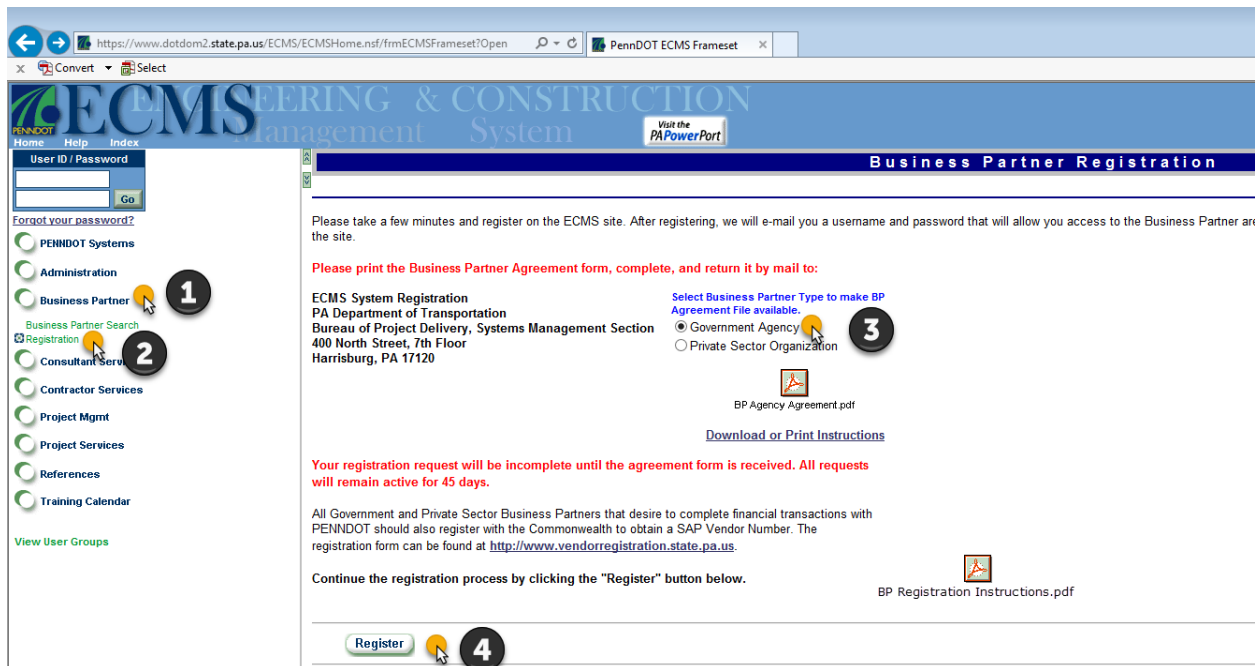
https://www.dotdom2.state.pa.us/ECMS/ECMSHome.nsf/frmECMSFrameset?Open

PennDOT ECMS Frameset

Convert Select

PENNDOT ECMS ENGINEERING & CONSTRUCTION Management System

Visit the PA PowerPort

Home Help Index

User ID / Password

Go

Forgot your password?

PENNDOT Systems

Administration

Business Partner

1

Business Partner Search

Registration

2

Consultant Servi

Contractor Services

Project Mgmt

Project Services

References

Training Calendar

View User Groups

Business Partner Registration

Please take a few minutes and register on the ECMS site. After registering, we will e-mail you a username and password that will allow you access to the Business Partner are the site.

Please print the Business Partner Agreement form, complete, and return it by mail to:

ECMS System Registration
PA Department of Transportation
Bureau of Project Delivery, Systems Management Section
400 North Street, 7th Floor
Harrisburg, PA 17120

Select Business Partner Type to make BP Agreement File available.

Government Agency

Private Sector Organization

3

BP Agency Agreement.pdf

Download or Print Instructions

Your registration request will be incomplete until the agreement form is received. All requests will remain active for 45 days.

All Government and Private Sector Business Partners that desire to complete financial transactions with PENNDOT should also register with the Commonwealth to obtain a SAP Vendor Number. The registration form can be found at http://www.vendorregistration.state.pa.us.

Continue the registration process by clicking the "Register" button below.

BP Registration Instructions.pdf

Register

4